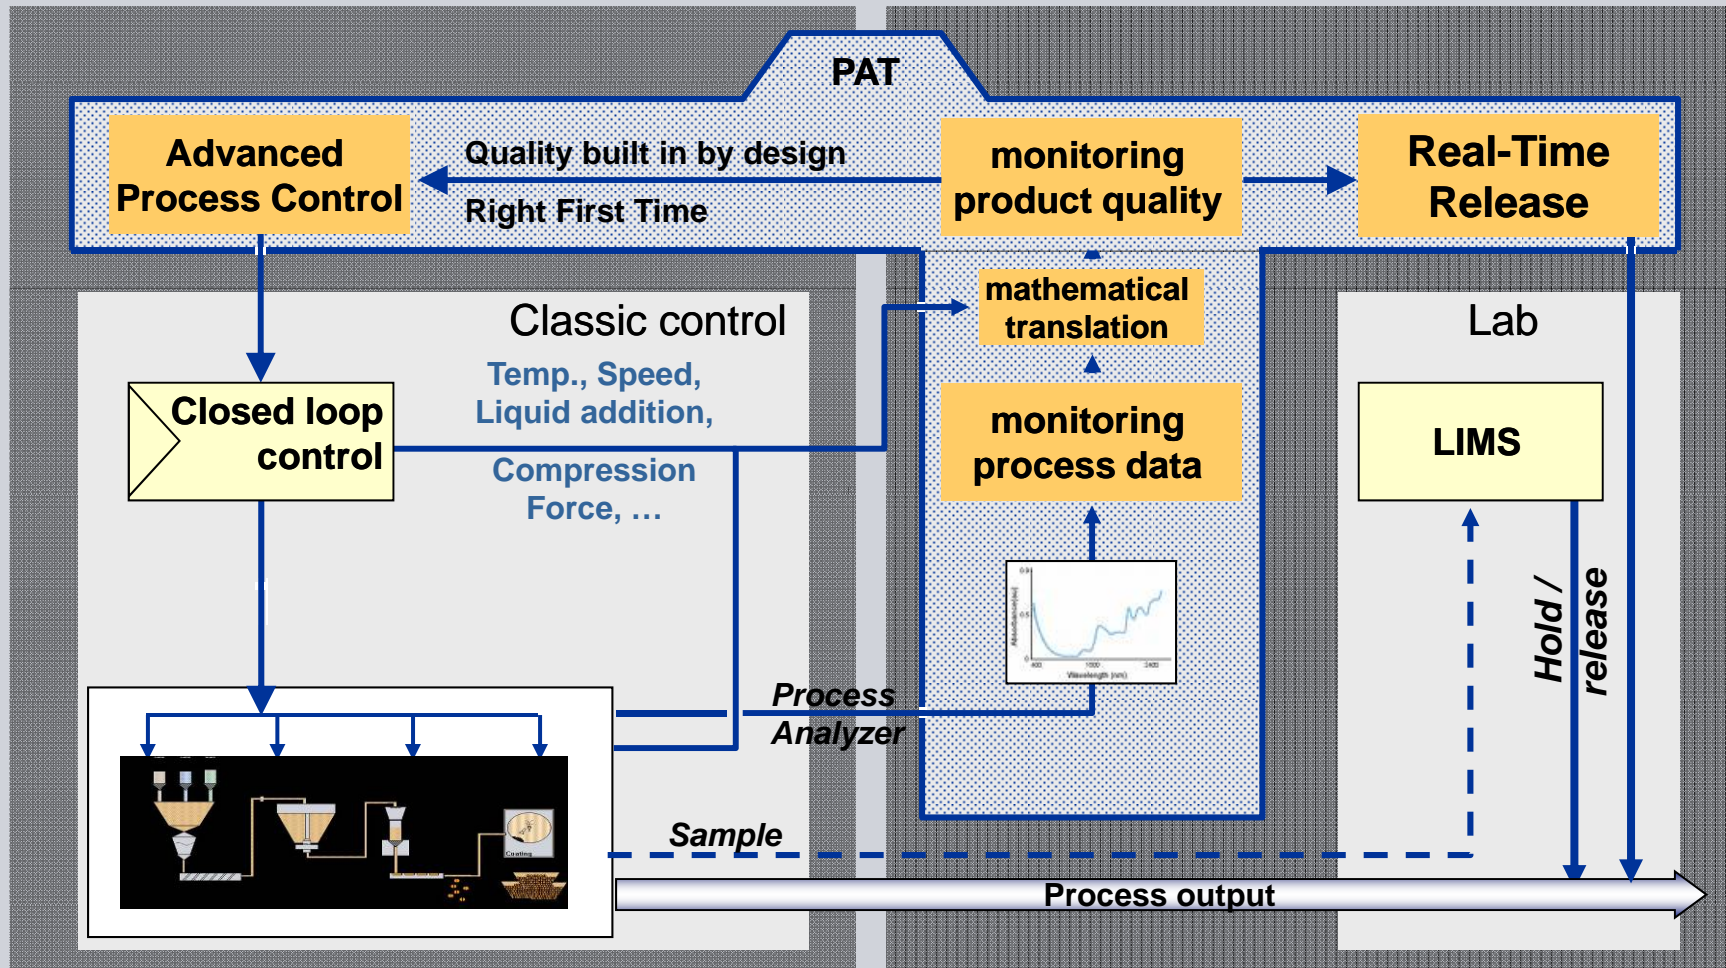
PAT

Advanced Process Control

Quality built in by design

Right First Time

monitoring product quality

Real-Time Release

mathematical translation

Classic control

Lab

Closed loop control

Temp., Speed, Liquid addition,

Compression Force, …

monitoring process data

LIMS

Hold / release

Process Analyzer

Sample

Process output